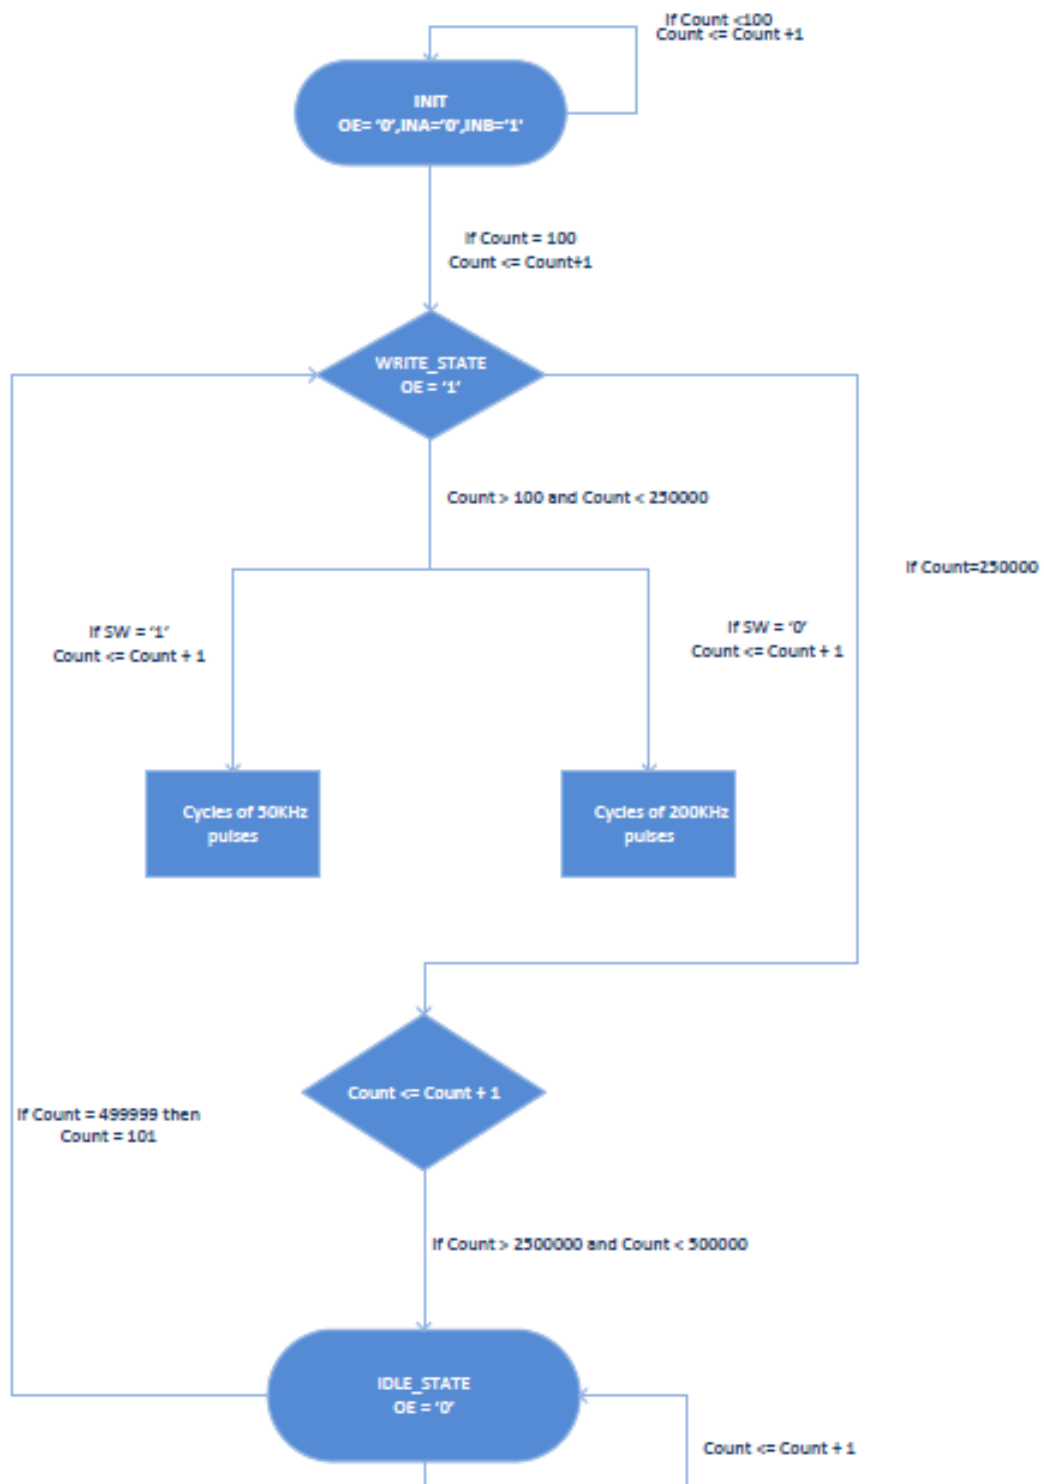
If Count <100
Count <= Count +1

INIT
OE= '0',INA='0',INB='1'

If Count = 100
Count <= Count+1

WRITE_STATE
OE = '1'

Count > 100 and Count < 250000

If Count=250000

If SW = '1'
Count <= Count + 1

If SW = '0'
Count <= Count + 1

Cycles of 50KHz pulses

Cycles of 200KHz pulses

Count <= Count + 1

If Count = 499999 then
Count = 101

If Count > 2500000 and Count < 500000

IDLE_STATE
OE = '0'

Count <= Count + 1